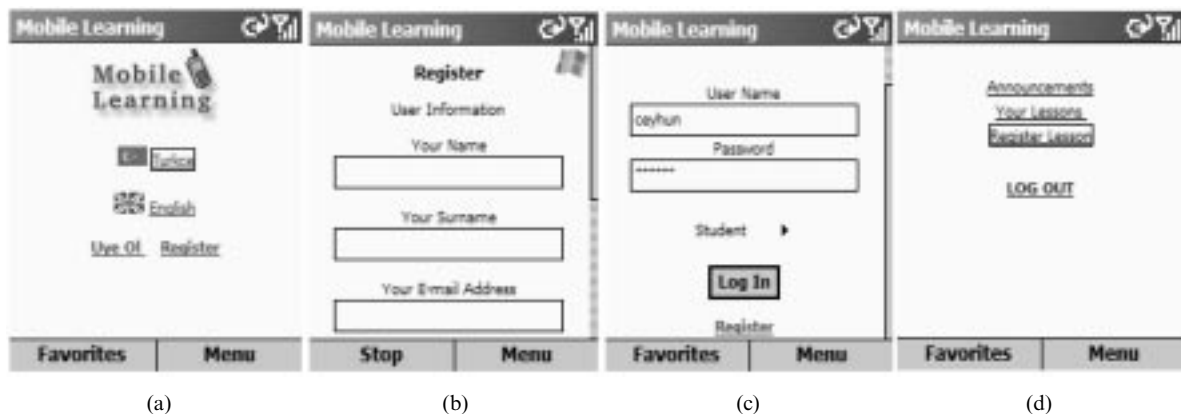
Mobile Learning

Mobile Learning

Turkçe

English

Uye Ol Register

Favorites Menu

(a)

Mobile Learning

Register

User Information

Your Name

Your Surname

Your E-mail Address

Stop Menu

(b)

Mobile Learning

User Name

ceyhun

Password

******

Student

Log In

Register

Favorites Menu

(c)

Mobile Learning

Announcements

Your Lessons

Register Lesson

LOG OUT

Favorites Menu

(d)